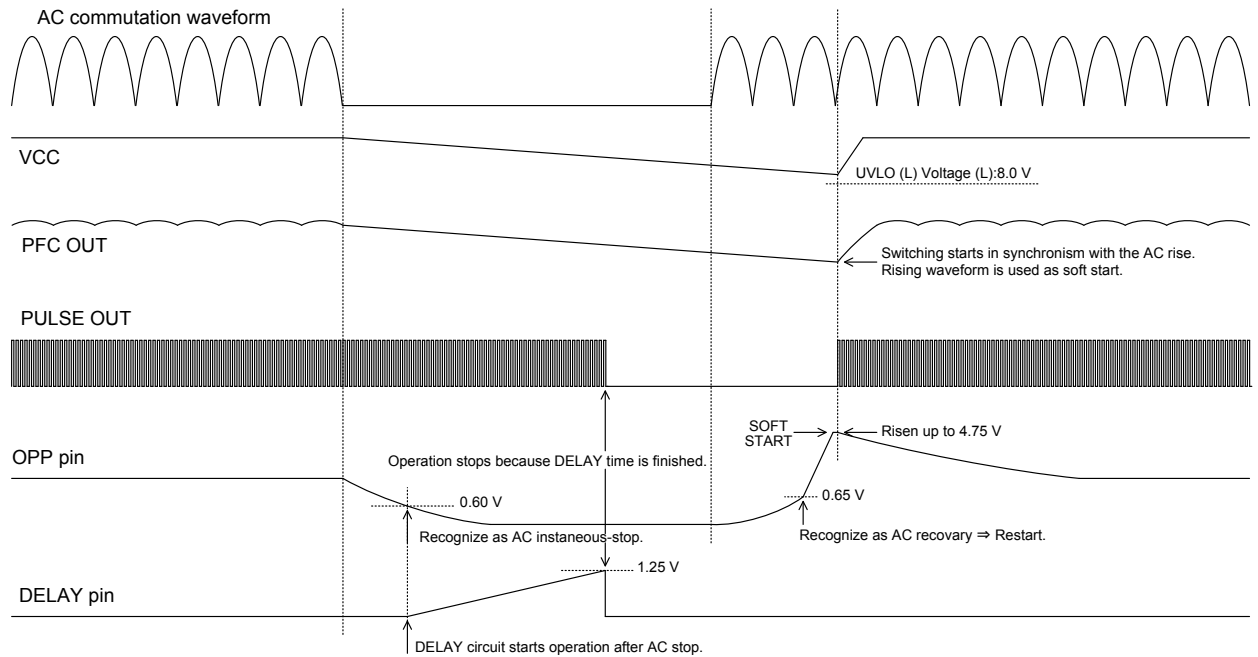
AC commutation waveform

VCC

UVLO (L) Voltage (L):8.0 V

PFC OUT

Switching starts in synchronism with the AC rise.
Rising waveform is used as soft start.

PULSE OUT

SOFT START

Risen up to 4.75 V

OPP pin

Operation stops because DELAY time is finished.

0.60 V

0.65 V

Recognize as AC instaneous-stop.

Recognize as AC recovary ⇒ Restart.

1.25 V

DELAY pin

DELAY circuit starts operation after AC stop.